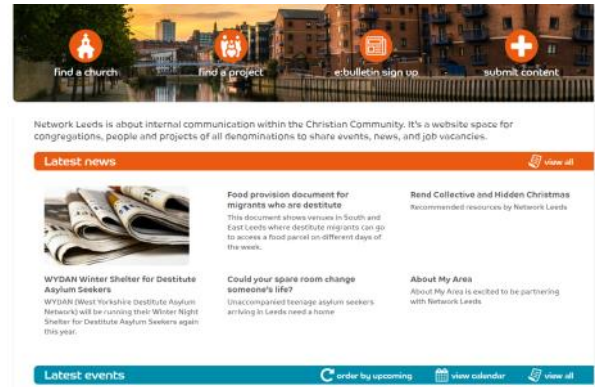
find a church
find a project
e:bulletin sign up
submit content

Network Leeds is about internal communication within the Christian Community. It's a website space for congregations, people and projects of all denominations to share events, news, and job vacancies.

Latest news
view all

WYDAN Winter Shelter for Destitute Asylum Seekers
WYDAN (West Yorkshire Destitute Asylum Network) will be running their Winter Night Shelter for Destitute Asylum Seekers again this year.

Food provision document for migrants who are destitute
This document shows venues in South and East Leeds where destitute migrants can go to access a food parcel on different days of the week.

Could your spare room change someone's life?
Unaccompanied teenage asylum seekers arriving in Leeds need a home

Rend Collective and Hidden Christmas
Recommended resources by Network Leeds

About My Area
About My Area is excited to be partnering with Network Leeds

Latest events
order by upcoming
view calendar
view all